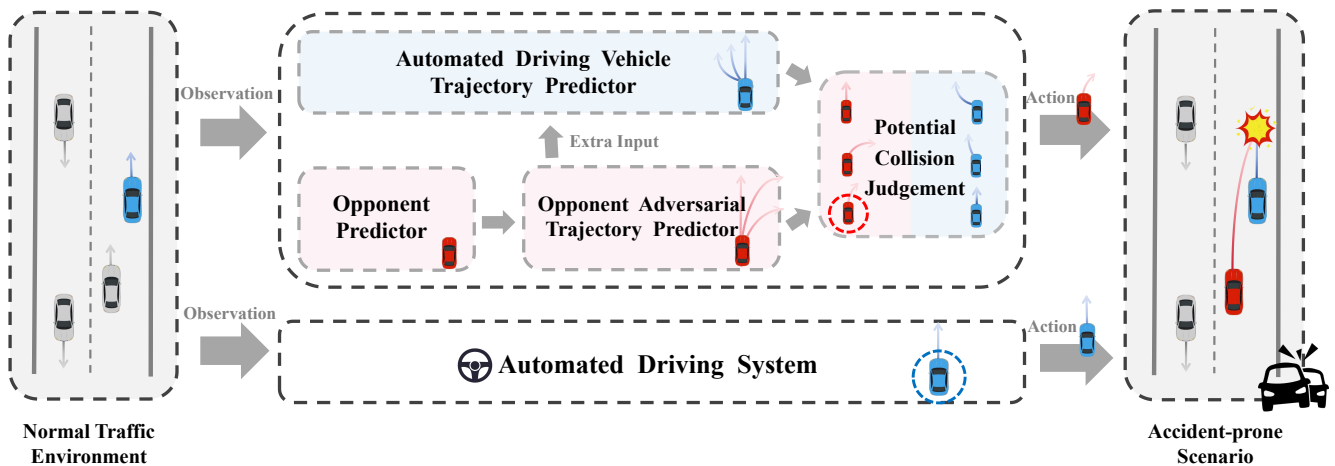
Observation

Automated Driving Vehicle Trajectory Predictor

Extra Input

Opponent Predictor

Opponent Adversarial Trajectory Predictor

Potential Collision Judgement

Action

Observation

Automated Driving System

Action

Normal Traffic Environment

Accident-prone Scenario